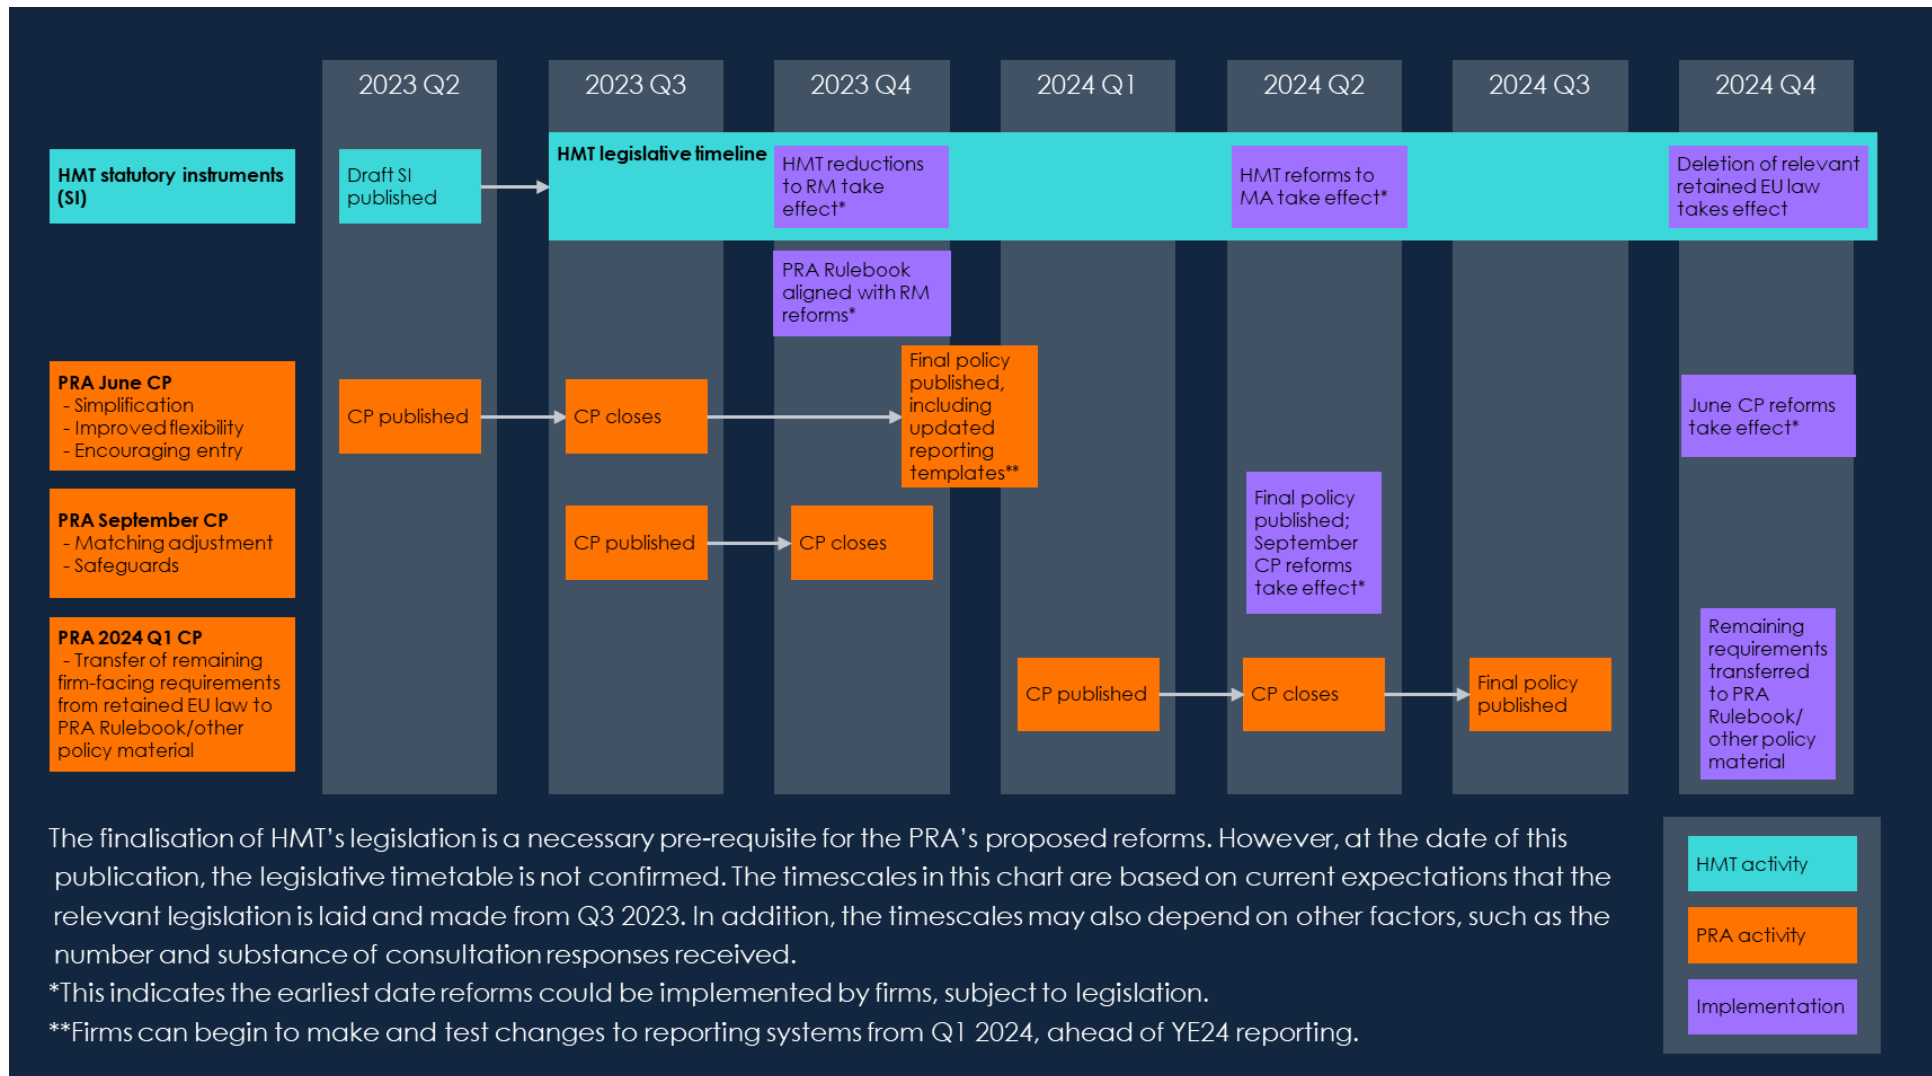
2023 Q2 2023 Q3 2023 Q4 2024 Q1 2024 Q2 2024 Q3 2024 Q4

HMT statutory instruments (SI)

Draft SI published

HMT legislative timeline

HMT reductions to RM take effect*

HMT reforms to MA take effect*

Deletion of relevant retained EU law takes effect

PRA Rulebook aligned with RM reforms*

PRA June CP
- Simplification
- Improved flexibility
- Encouraging entry

CP published

CP closes

Final policy published, including updated reporting templates**

June CP reforms take effect*

PRA September CP
- Matching adjustment
- Safeguards

CP published

CP closes

Final policy published; September CP reforms take effect*

PRA 2024 Q1 CP
- Transfer of remaining firm-facing requirements from retained EU law to PRA Rulebook/other policy material

CP published

CP closes

Final policy published

Remaining requirements transferred to PRA Rulebook/ other policy material

The finalisation of HMT's legislation is a necessary pre-requisite for the PRA's proposed reforms. However, at the date of this publication, the legislative timetable is not confirmed. The timescales in this chart are based on current expectations that the relevant legislation is laid and made from Q3 2023. In addition, the timescales may also depend on other factors, such as the number and substance of consultation responses received.
*This indicates the earliest date reforms could be implemented by firms, subject to legislation.
**Firms can begin to make and test changes to reporting systems from Q1 2024, ahead of YE24 reporting.

HMT activity

PRA activity

Implementation